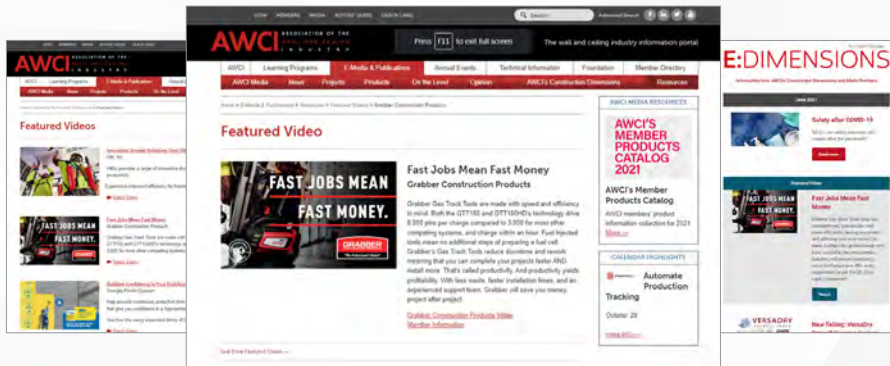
LOGIN MEMBERS MEDIA BUYERS' GUIDE QUICK LINKS

Advanced Search

AWCI ASSOCIATION OF THE WALL AND CEILING INDUSTRY

Press F11 to exit full screen

The wall and ceiling industry information portal

AWCI | Learning Programs | E-Media & Publications | Annual Events | Technical Information | Foundation | Member Directory

AWCI Media | News | Projects | Products | On the Level | Opinion | AWCI's Construction Dimensions | Resources

Home » E-Media & Publications » Resources » Featured Videos » Grabber Construction Products

Featured Video

FAST JOBS MEAN FAST MONEY.

GRABBER

Fast Jobs Mean Fast Money
Grabber Construction Products

Grabber Gas Track Tools are made with speed and efficiency in mind. Both the GTT150 and GTT150HD's technology drive 8,000 pins per charge compared to 3,000 for most other competing systems, and charge within an hour. Fuel injected tools mean no additional steps of preparing a fuel cell. Grabber's Gas Track Tools reduce downtime and rework meaning that you can complete your projects faster AND install more. That's called productivity. And productivity yields profitability. With less waste, faster installation times, and an experienced support team, Grabber will save you money, project after project.

Grabber Construction Products Video
Member Information

AWCI MEDIA RESOURCES

AWCI'S MEMBER PRODUCTS CATALOG 2021

AWCI's Member Products Catalog

AWCI members' product information collection for 2021

More »

CALENDAR HIGHLIGHTS

Automate Production Tracking

October 28

Learn More »

Featured Videos

FAST JOBS MEAN FAST MONEY.

E:DIMENSIONS

June 2021

Safety after COVID-19

Featured Video

Fast Jobs Mean Fast Money

New Tailing: VersaDry

VERSADRY